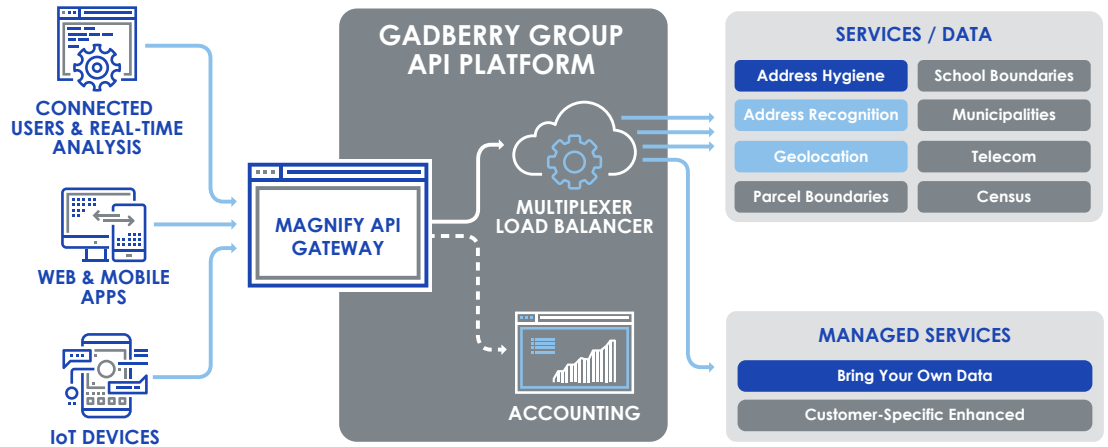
CONNECTED USERS & REAL-TIME ANALYSIS

WEB & MOBILE APPS

IoT DEVICES

GADBERRY GROUP API PLATFORM

MAGNIFY API GATEWAY

MULTIPLEXER LOAD BALANCER

ACCOUNTING

SERVICES / DATA

| | |
|---|---|
| Address Hygiene | School Boundaries |
| Address Recognition | Municipalities |
| Geolocation | Telecom |
| Parcel Boundaries | Census |

MANAGED SERVICES

Bring Your Own Data

Customer-Specific Enhanced